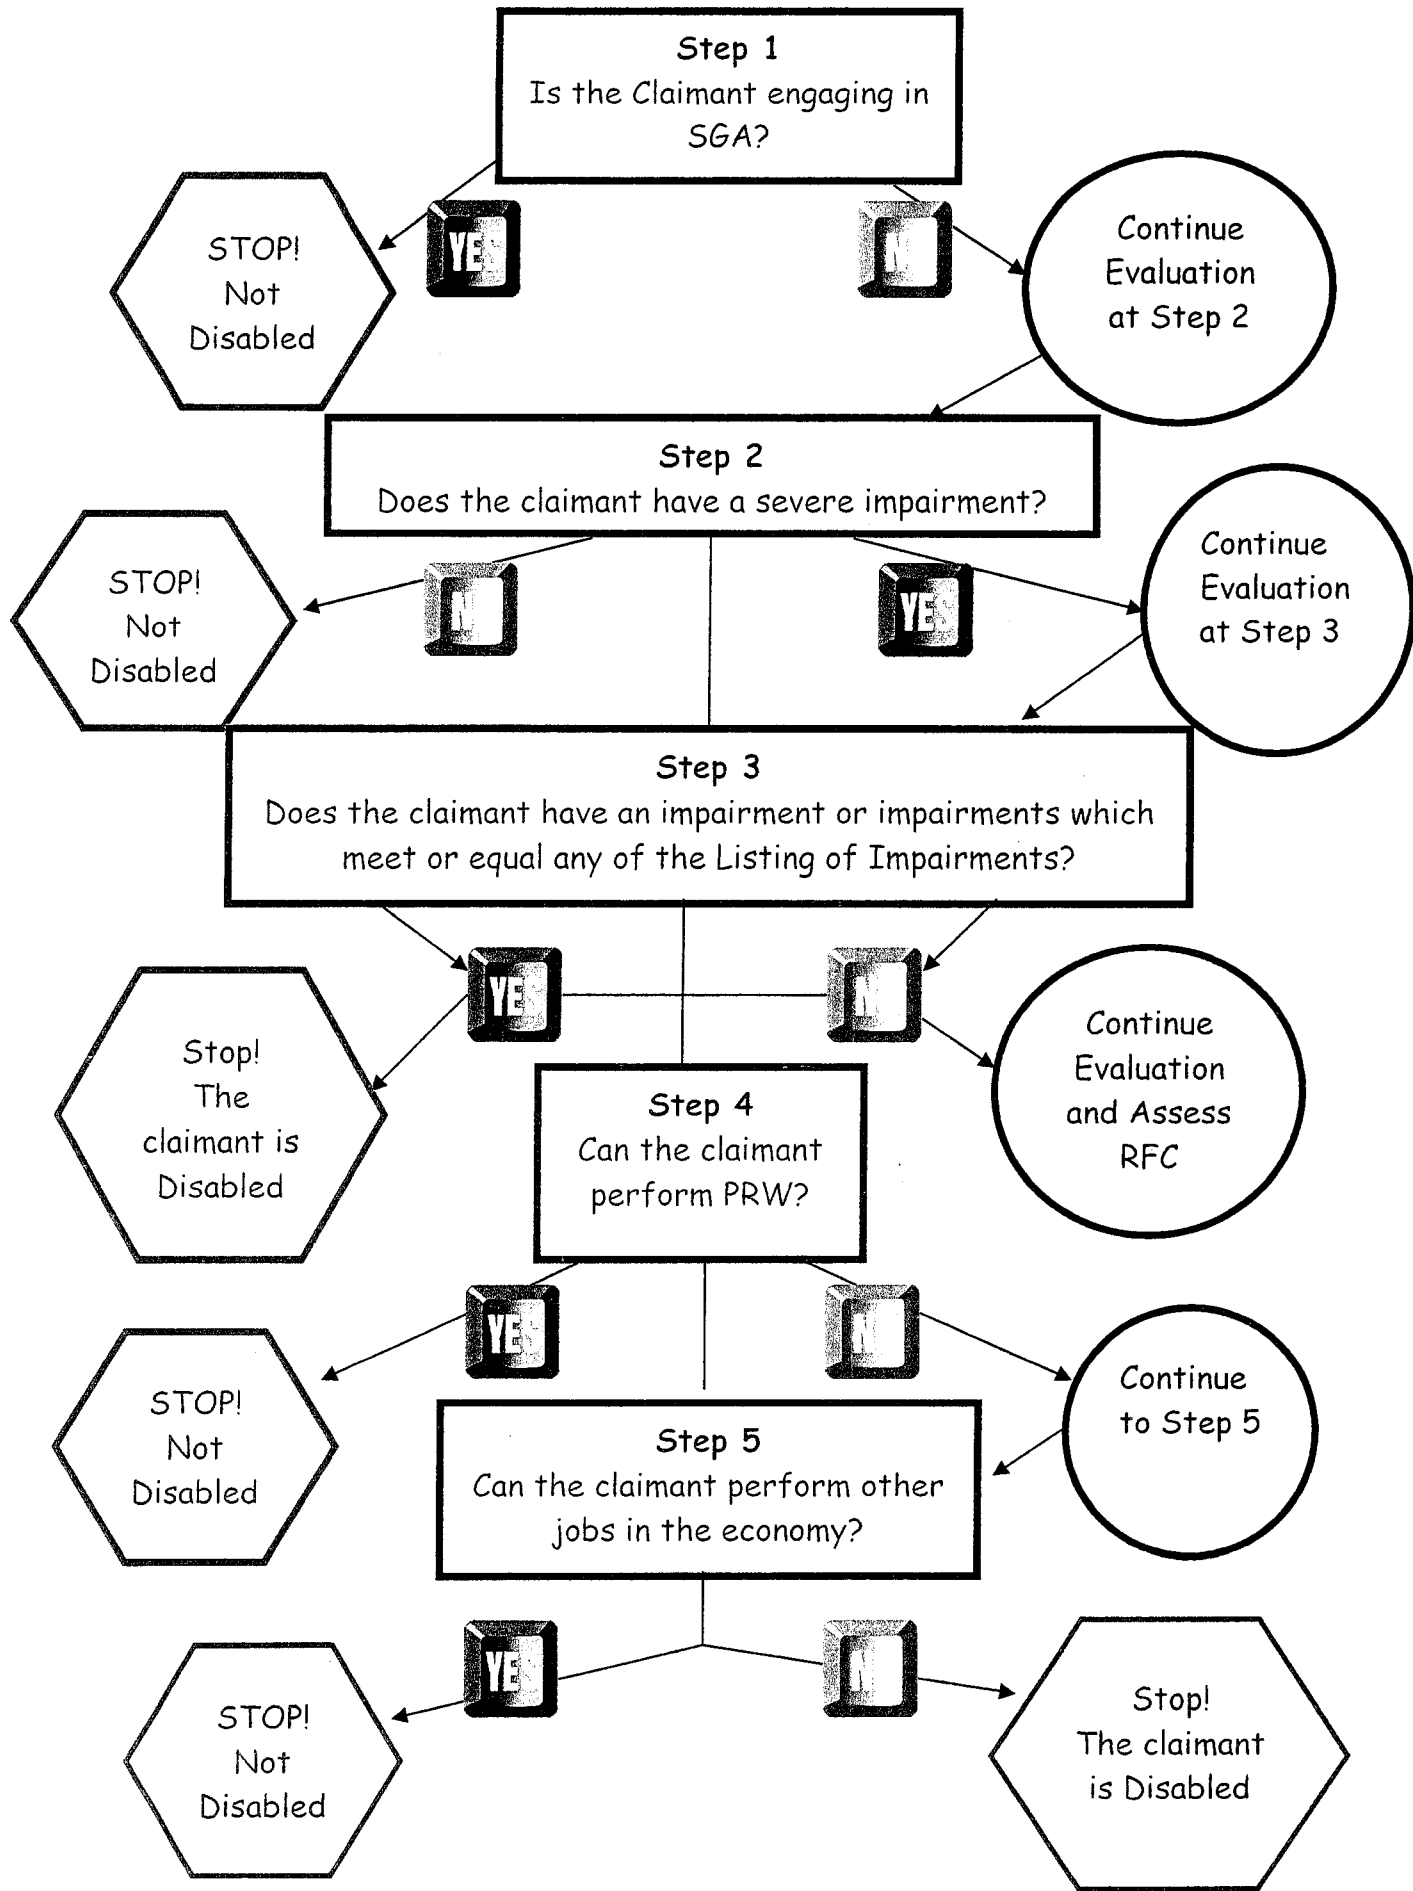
Step 1
Is the Claimant engaging in SGA?

STOP!
Not
Disabled

YES

NO

Continue
Evaluation
at Step 2

Step 2
Does the claimant have a severe impairment?

STOP!
Not
Disabled

NO

YES

Continue
Evaluation
at Step 3

Step 3
Does the claimant have an impairment or impairments which meet or equal any of the Listing of Impairments?

YES

NO

Stop!
The
claimant is
Disabled

Continue
Evaluation
and Assess
RFC

Step 4
Can the claimant perform PRW?

YES

NO

STOP!
Not
Disabled

Continue
to Step 5

Step 5
Can the claimant perform other jobs in the economy?

YES

NO

STOP!
Not
Disabled

Stop!
The claimant
is Disabled